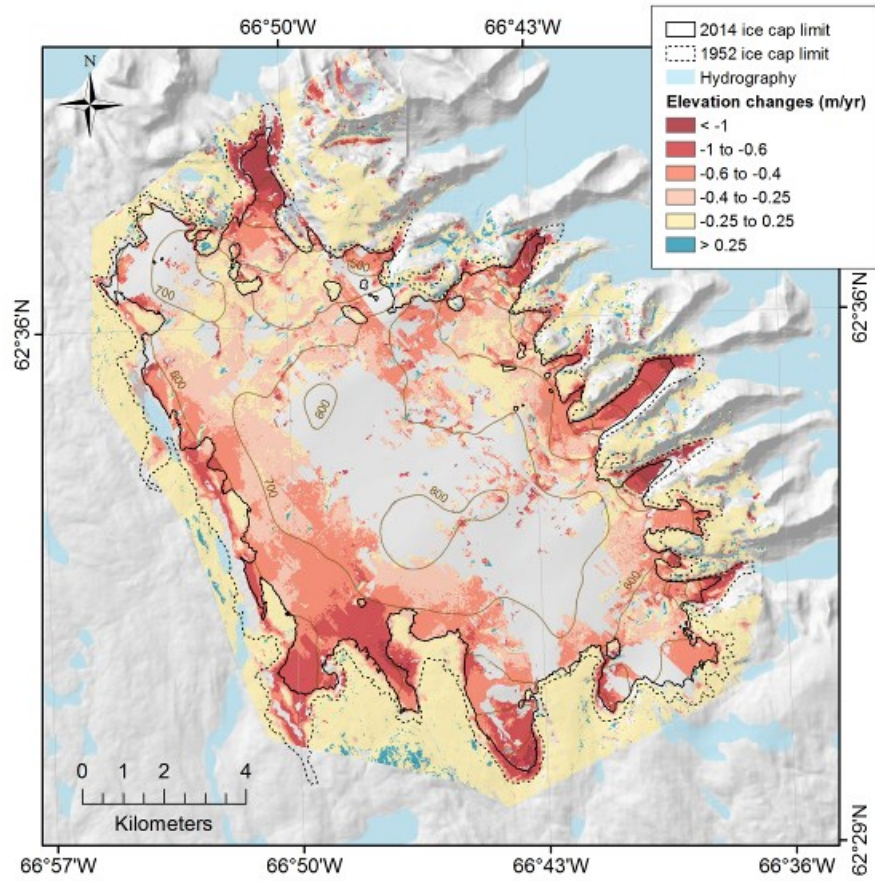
66°50'W
66°43'W

2014 ice cap limit
1952 ice cap limit
Hydrography
Elevation changes (m/yr)
< -1
-1 to -0.6
-0.6 to -0.4
-0.4 to -0.25
-0.25 to 0.25
> 0.25

N

62°36'N
62°36'N

600
700
800
800
700
600
800

0 1 2 4
Kilometers

66°57'W
66°50'W
66°43'W
66°36'W
62°29'N